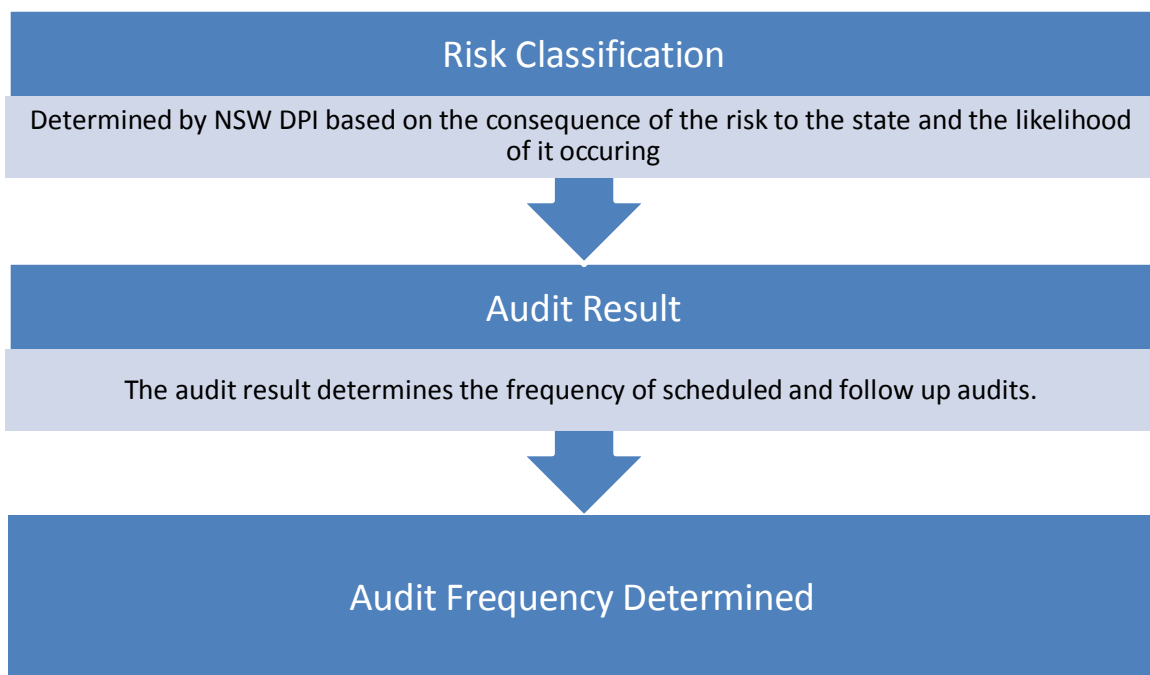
Risk Classification

Determined by NSW DPI based on the consequence of the risk to the state and the likelihood of it occuring

Audit Result

The audit result determines the frequency of scheduled and follow up audits.

Audit Frequency Determined